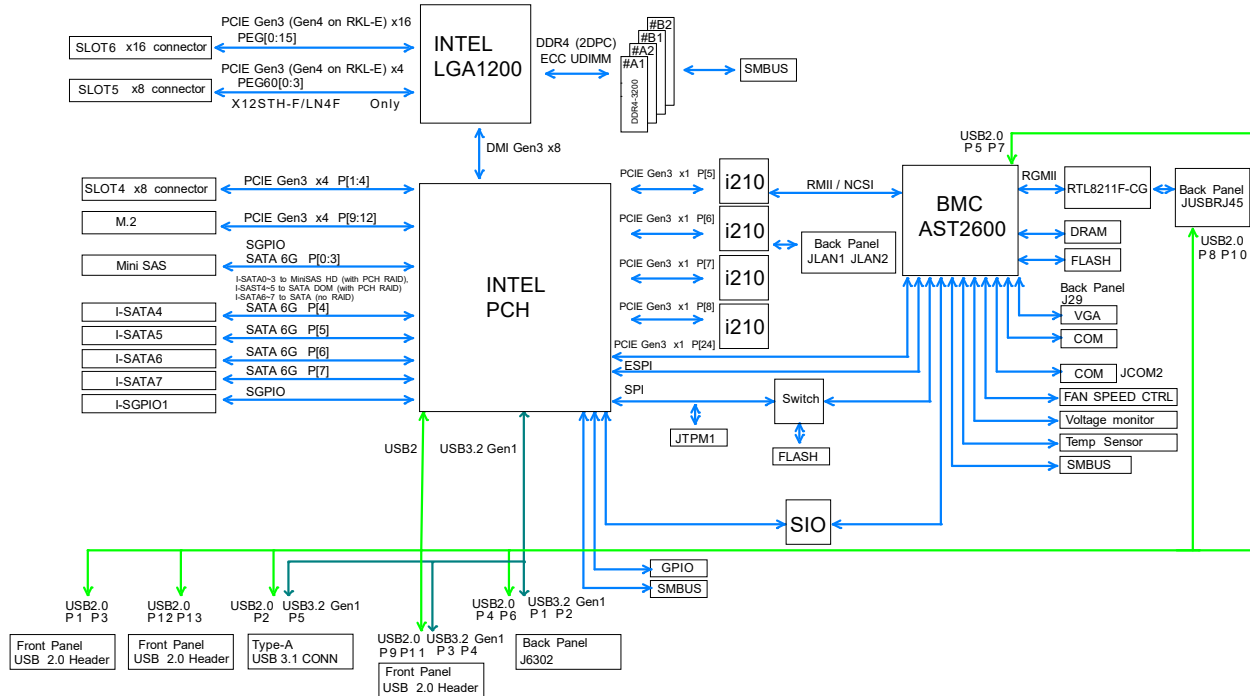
PCIE Gen3 (Gen4 on RKL-E) x16
PEG[0:15]
SLOT6 x16 connector

PCIE Gen3 (Gen4 on RKL-E) x4
PEG60[0:3]
SLOT5 x8 connector
X12STH-F/LN4F Only

INTEL
LGA1200

DDR4 (2DPC)
ECC UDIMM

#B2
#B1
#A2
#A1
DDR4-3200

SMBUS

DMI Gen3 x8

SLOT4 x8 connector
PCIE Gen3 x4 P[1:4]

M.2
PCIE Gen3 x4 P[9:12]

Mini SAS
SGPIO
SATA 6G P[0:3]
I-SATA0~3 to MiniSAS HD (with PCH RAID),
I-SAST4~5 to SATA DOM (with PCH RAID),
I-SATA6~7 to SATA (no RAID)

I-SATA4
SATA 6G P[4]
I-SATA5
SATA 6G P[5]
I-SATA6
SATA 6G P[6]
I-SATA7
SATA 6G P[7]
I-SGPIO1
SGPIO

INTEL
PCH

PCIE Gen3 x1 P[5]
i210
PCIE Gen3 x1 P[6]
i210
PCIE Gen3 x1 P[7]
i210
PCIE Gen3 x1 P[8]
i210
PCIE Gen3 x1 P[24]
ESPI
SPI

RMII / NCSI
Back Panel
JLAN1 JLAN2

USB2.0
P 5 P 7

BMC
AST2600

RGMII
RTL8211F-CG
Back Panel
JUSBRJ45
USB2.0
P 8 P 1 0

DRAM
FLASH
Back Panel
J29
VGA
COM
COM JCOM2
FAN SPEED CTRL
Voltage monitor
Temp Sensor
SMBUS

Switch
JTPM1
FLASH

SIO

USB2
USB3.2 Gen1

GPIO
SMBUS

USB2.0
P 1 P 3
Front Panel
USB 2.0 Header

USB2.0
P 1 2 P 1 3
Front Panel
USB 2.0 Header

USB2.0
P2
USB3.2 Gen1
P5
Type-A
USB 3.1 CONN

USB2.0 USB3.2 Gen1
P 9 P 1 1 P 3 P 4
Front Panel
USB 2.0 Header

USB2.0
P 4 P 6
USB3.2 Gen1
P 1 P 2
Back Panel
J6302